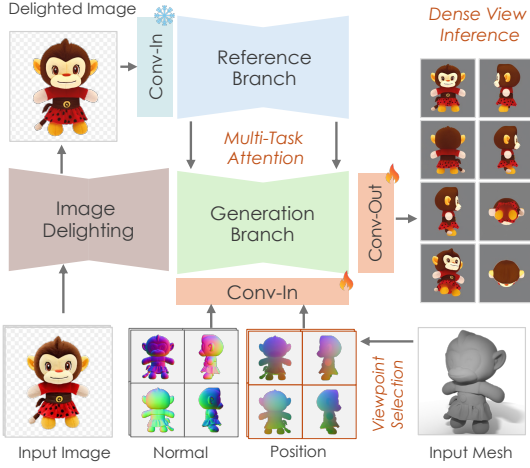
Delighted Image

Conv-In

Reference Branch

Dense View Inference

Multi-Task Attention

Image Delighting

Generation Branch

Conv-Out

Conv-In

Viewpoint Selection

Input Image

Normal

Position

Input Mesh